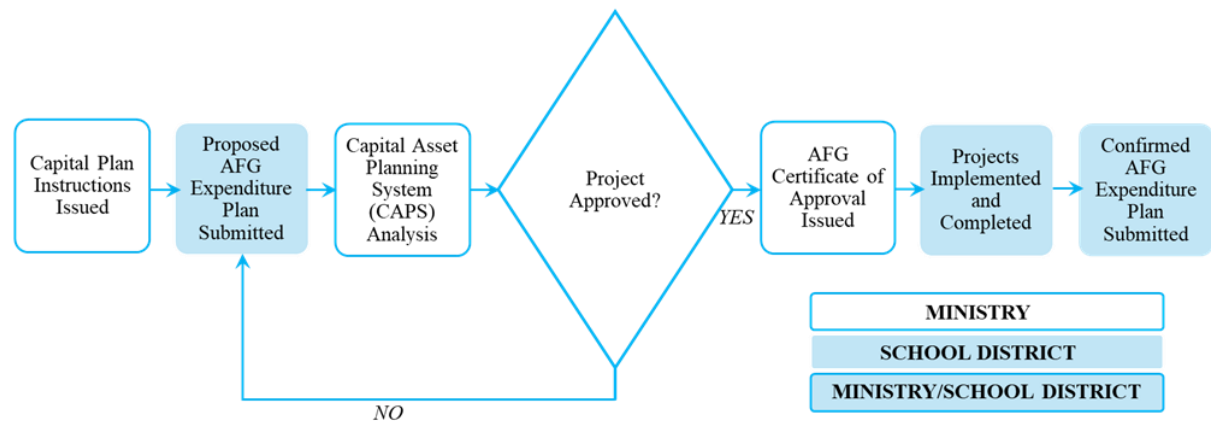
Capital Plan Instructions Issued

Proposed AFG Expenditure Plan Submitted

Capital Asset Planning System (CAPS) Analysis

Project Approved?

YES

NO

AFG Certificate of Approval Issued

Projects Implemented and Completed

Confirmed AFG Expenditure Plan Submitted

MINISTRY

SCHOOL DISTRICT

MINISTRY/SCHOOL DISTRICT